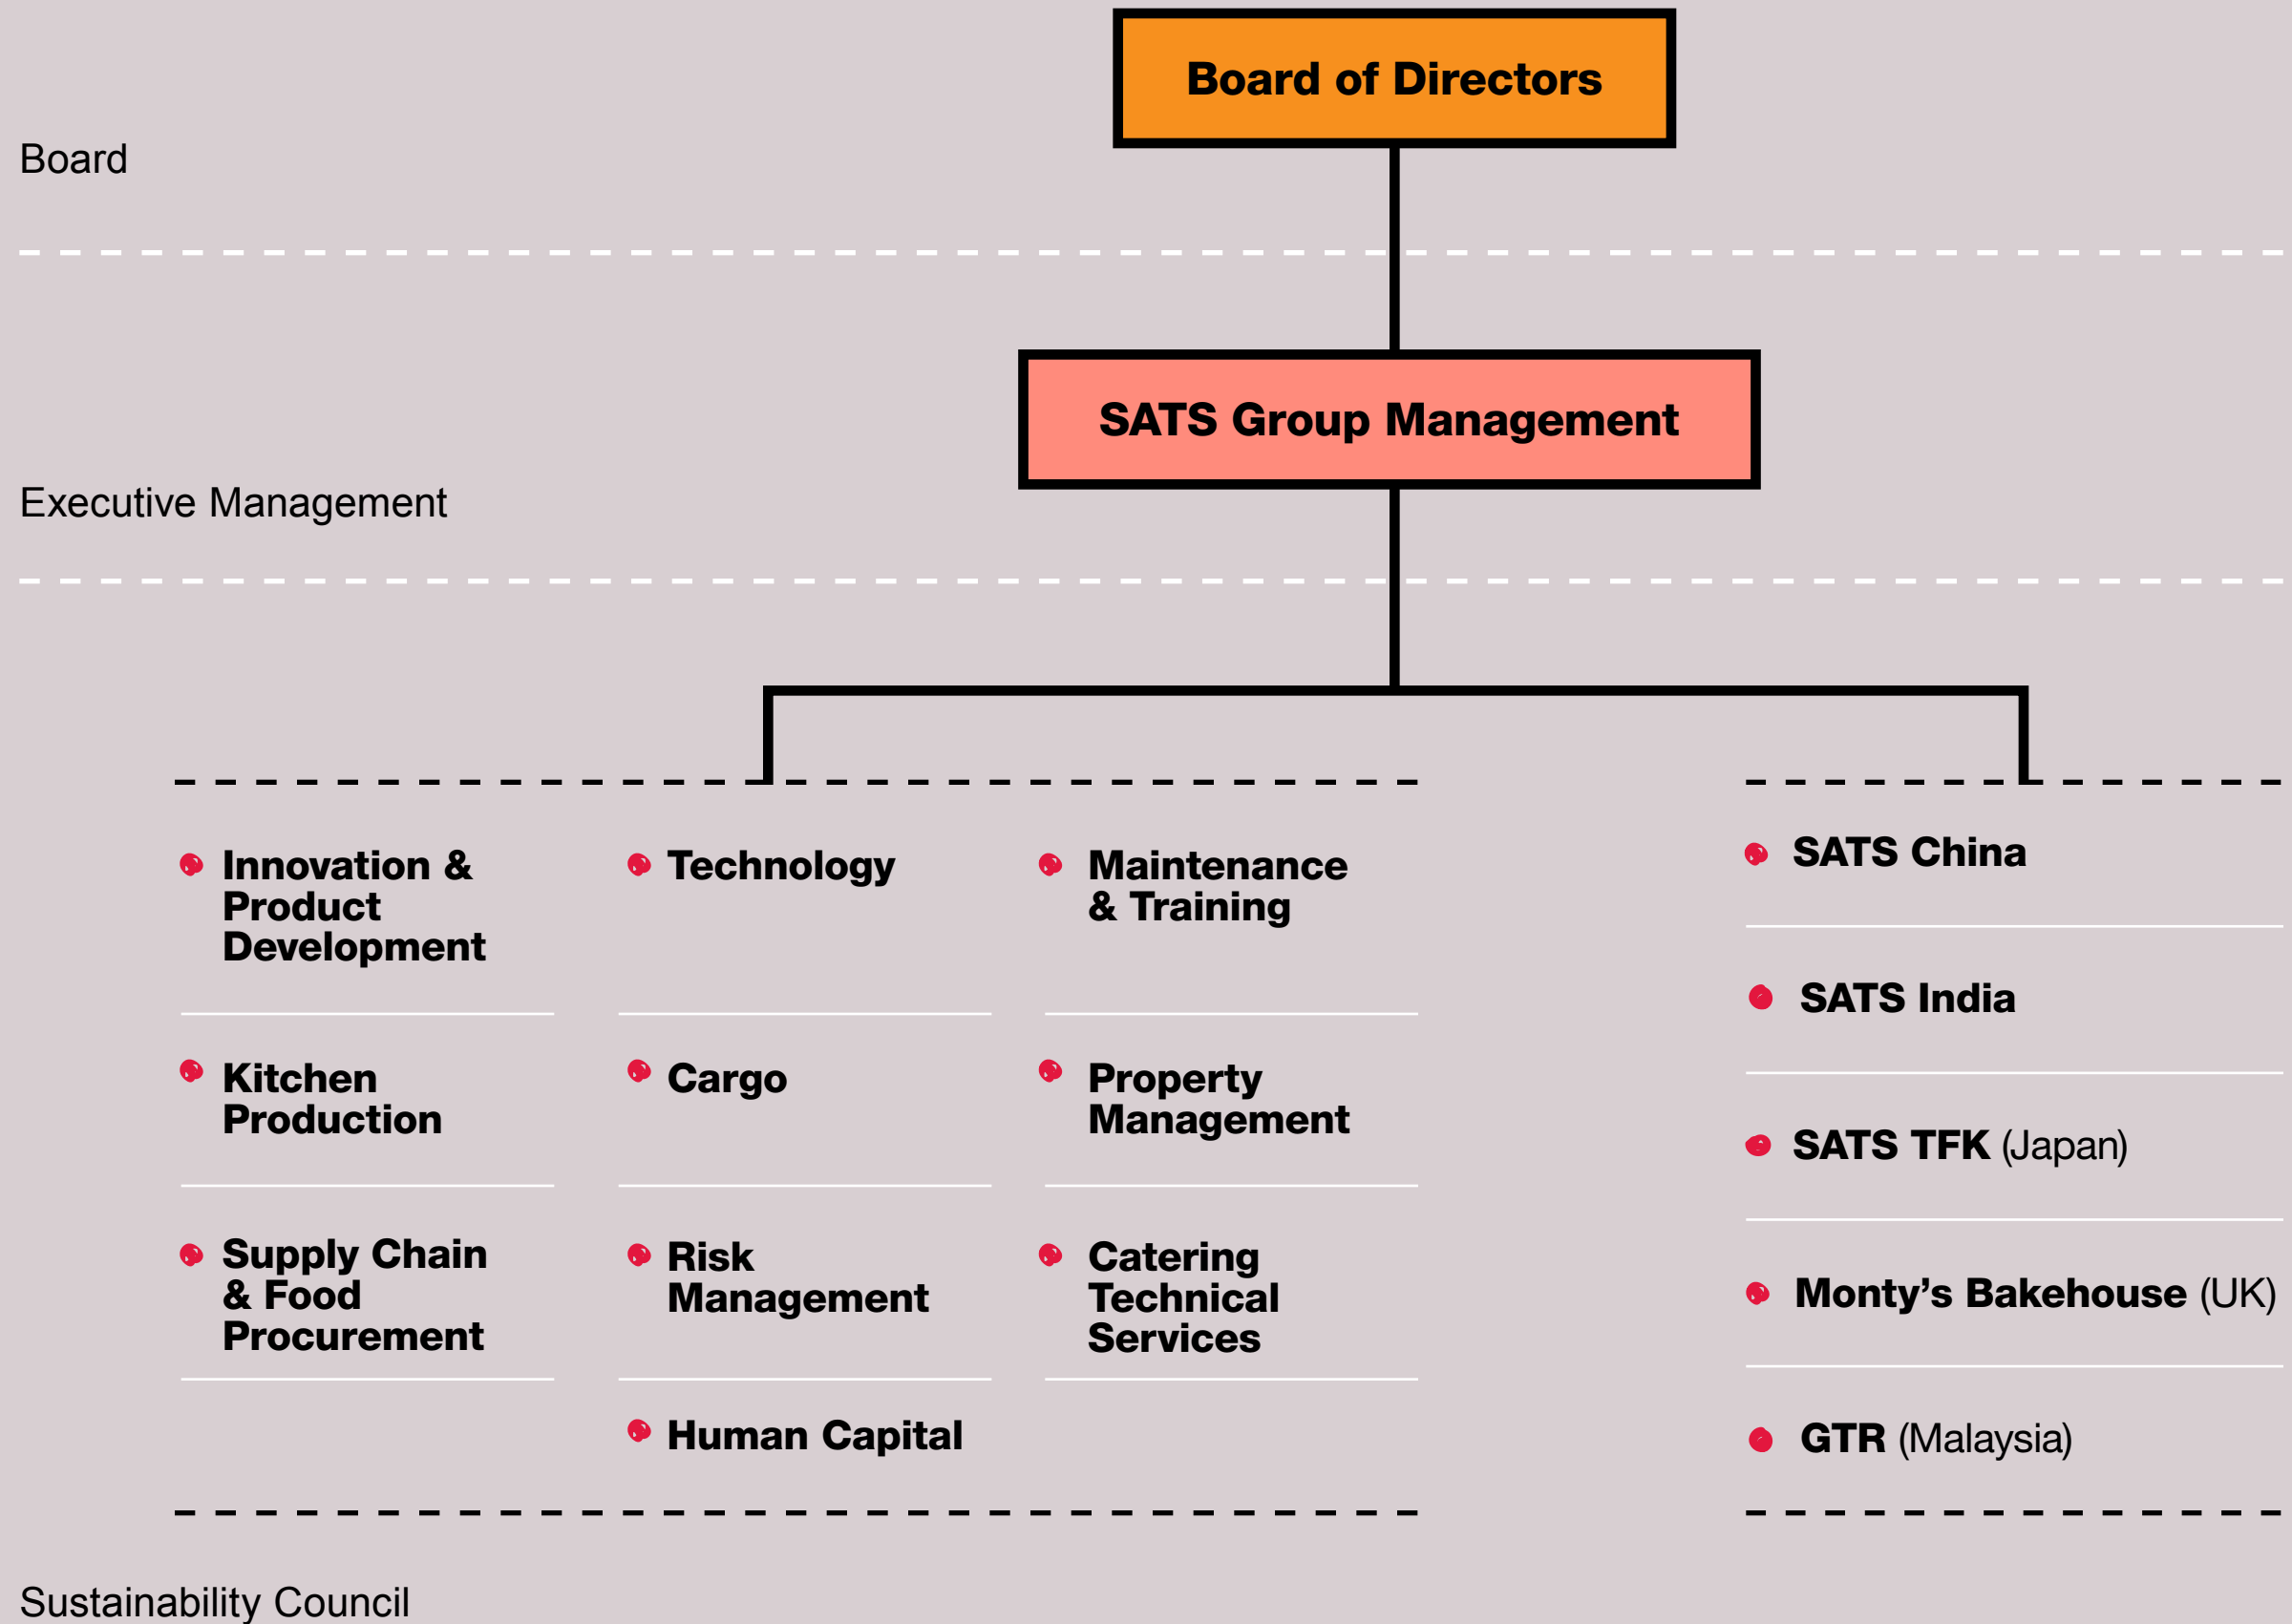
Board

Board of Directors

Executive Management

SATS Group Management

Innovation & Product Development

Technology

Maintenance & Training

Kitchen Production

Cargo

Property Management

Supply Chain & Food Procurement

Risk Management

Catering Technical Services

Human Capital

SATS China

SATS India

SATS TFK (Japan)

Monty's Bakehouse (UK)

GTR (Malaysia)

Sustainability Council